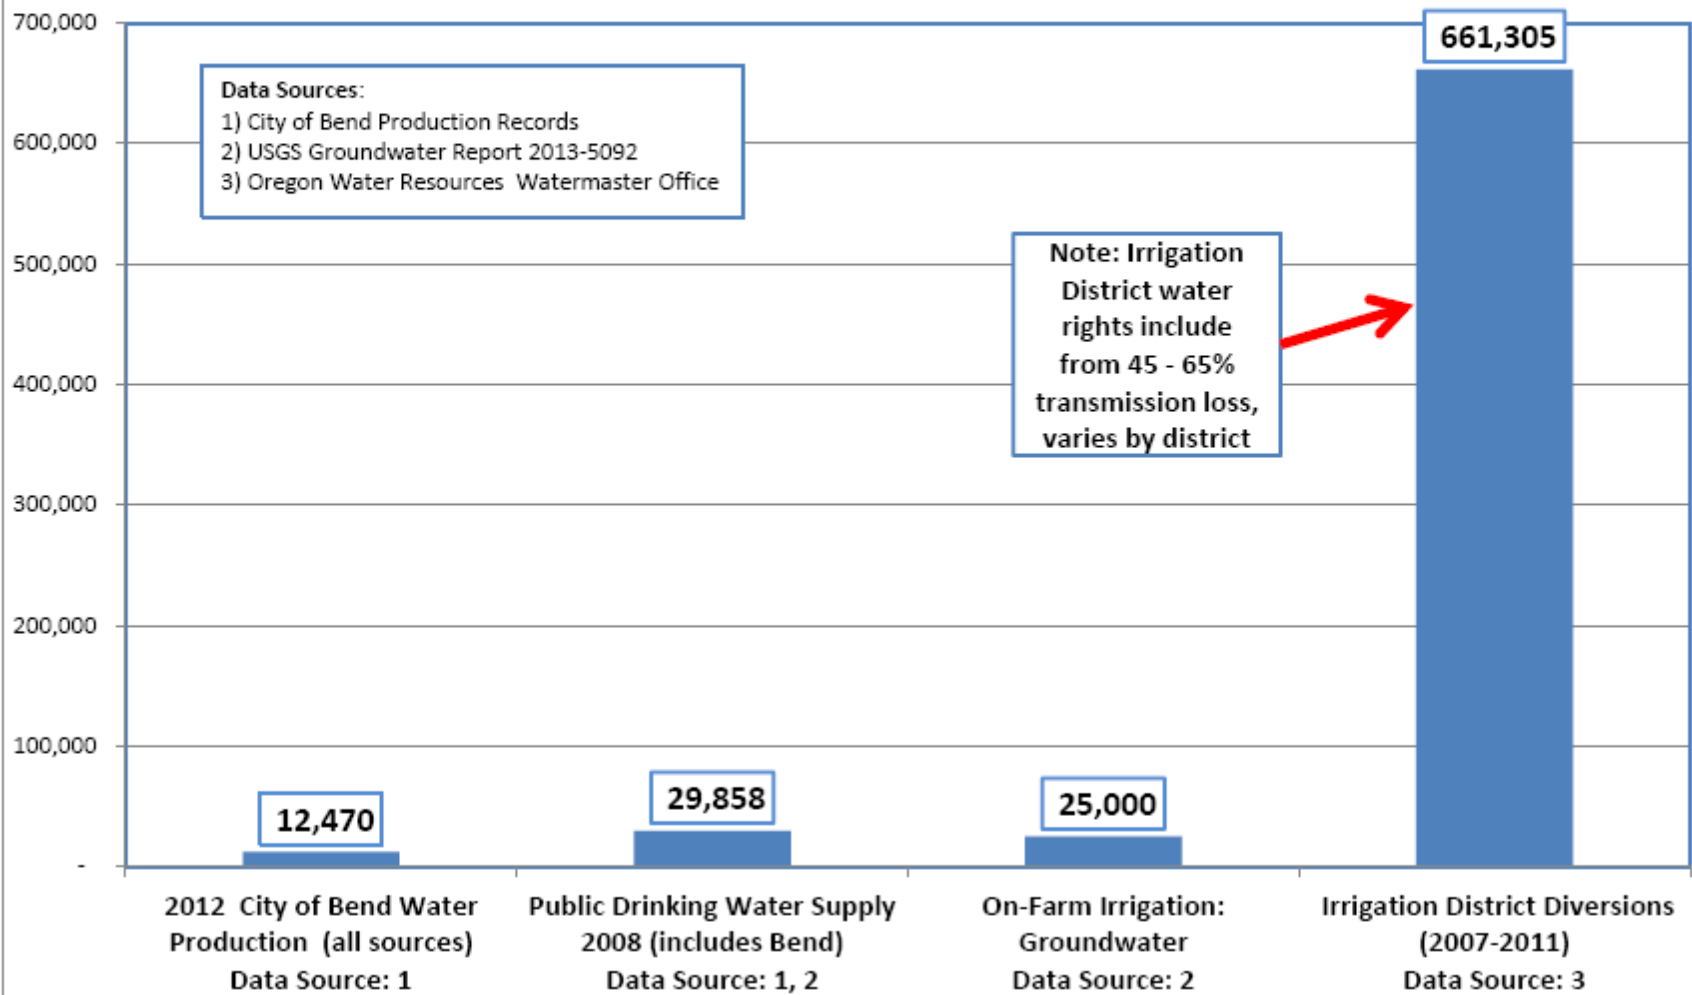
700,000
600,000
500,000
400,000
300,000
200,000
100,000
-

Data Sources:
1) City of Bend Production Records
2) USGS Groundwater Report 2013-5092
3) Oregon Water Resources Watermaster Office

661,305

Note: Irrigation District water rights include from 45 - 65% transmission loss, varies by district

12,470
29,858
25,000

2012 City of Bend Water Production (all sources)
Data Source: 1

Public Drinking Water Supply 2008 (includes Bend)
Data Source: 1, 2

On-Farm Irrigation: Groundwater
Data Source: 2

Irrigation District Diversions (2007-2011)
Data Source: 3